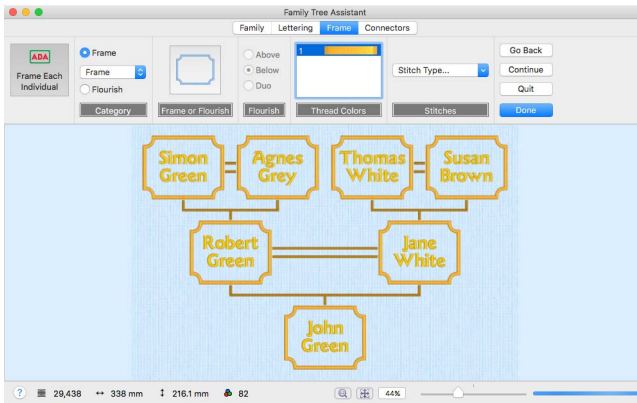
Family Tree Assistant

Family | Lettering | Frame | Connectors

ADA
Frame Each Individual

Frame
Frame
Flourish
Category

Frame or Flourish

Above
Below
Duo
Flourish

1
Thread Colors

Stitch Type...
Stitches

Go Back
Continue
Quit
Done

Simon Green
Agnes Grey
Thomas White
Susan Brown
Robert Green
Jane White
John Green

? 29,438 ↔ 338 mm ↕ 216.1 mm 82 44%